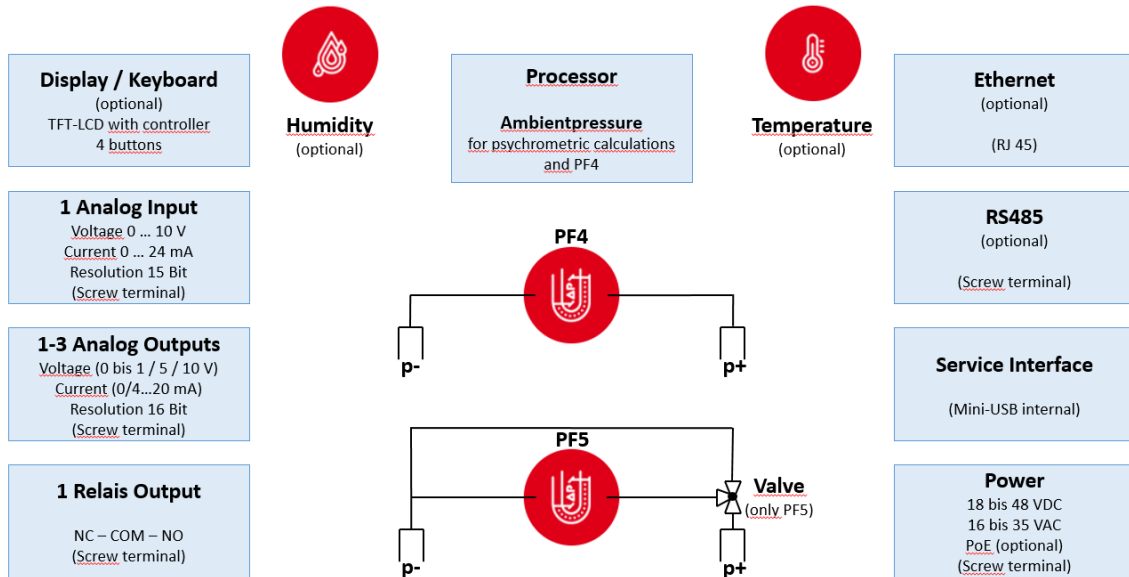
Display / Keyboard
(optional)
TFT-LCD with controller
4 buttons

Humidity
(optional)

Processor

Ambientpressure
for psychrometric calculations
and PF4

Temperature
(optional)

Ethernet
(optional)

(RJ 45)

1 Analog Input
Voltage 0 … 10 V
Current 0 … 24 mA
Resolution 15 Bit
(Screw terminal)

PF4

p-

p+

RS485
(optional)

(Screw terminal)

1-3 Analog Outputs
Voltage (0 bis 1 / 5 / 10 V)
Current (0/4…20 mA)
Resolution 16 Bit
(Screw terminal)

Service Interface

(Mini-USB internal)

PF5

1 Relais Output

NC – COM – NO
(Screw terminal)

Valve
(only PF5)

p-

p+

Power
18 bis 48 VDC
16 bis 35 VAC
PoE (optional)
(Screw terminal)